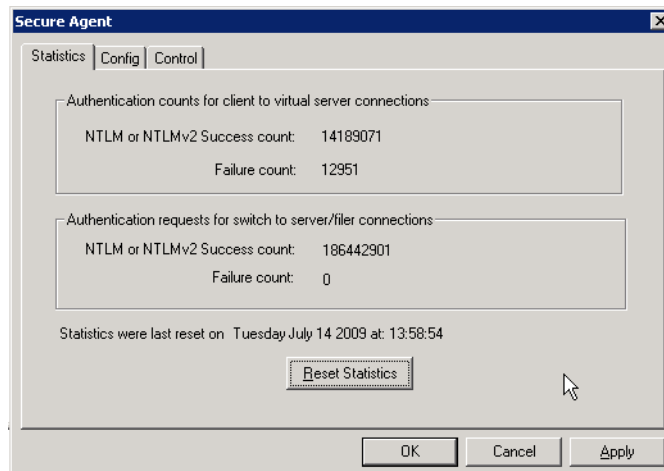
Secure Agent

Statistics | Config | Control

Authentication counts for client to virtual server connections

NTLM or NTLMv2 Success count: 14189071

Failure count: 12951

Authentication requests for switch to server/filer connections

NTLM or NTLMv2 Success count: 186442901

Failure count: 0

Statistics were last reset on Tuesday July 14 2009 at: 13:58:54

Reset Statistics

OK Cancel Apply